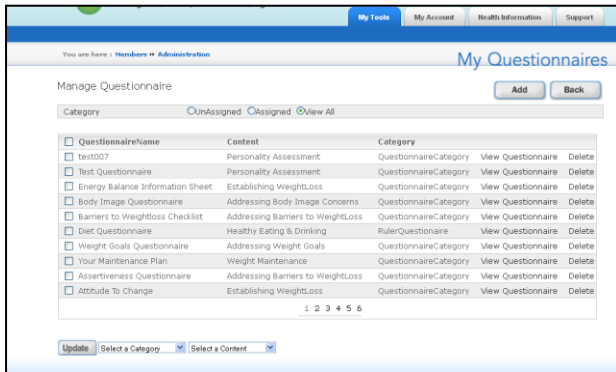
My Tools My Account Health Information Support

You are here : Members » Administration

My Questionnaires

Manage Questionnaire

Add Back

Category UnAssigned Assigned View All

| QuestionnaireName | Content | Category | | |
|---|---|---|---|---|
| test007 | Personality Assessment | QuestionnaireCategory | View Questionnaire | Delete |
| Test Questionnaire | Personality Assessment | QuestionnaireCategory | View Questionnaire | Delete |
| Energy Balance Information Sheet | Establishing WeightLoss | QuestionnaireCategory | View Questionnaire | Delete |
| Body Image Questionnaire | Addressing Body Image Concerns | QuestionnaireCategory | View Questionnaire | Delete |
| Barriers to Weightloss Checklist | Addressing Barriers to WeightLoss | QuestionnaireCategory | View Questionnaire | Delete |
| Diet Questionnaire | Healthy Eating & Drinking | RulerQuestionaire | View Questionnaire | Delete |
| Weight Goals Questionnaire | Addressing Weight Goals | QuestionnaireCategory | View Questionnaire | Delete |
| Your Maintenance Plan | Weight Maintenance | QuestionnaireCategory | View Questionnaire | Delete |
| Assertiveness Questionnaire | Addressing Barriers to WeightLoss | QuestionnaireCategory | View Questionnaire | Delete |
| Attitude To Change | Establishing WeightLoss | QuestionnaireCategory | View Questionnaire | Delete |

1 2 3 4 5 6

Update Select a Category Select a Content